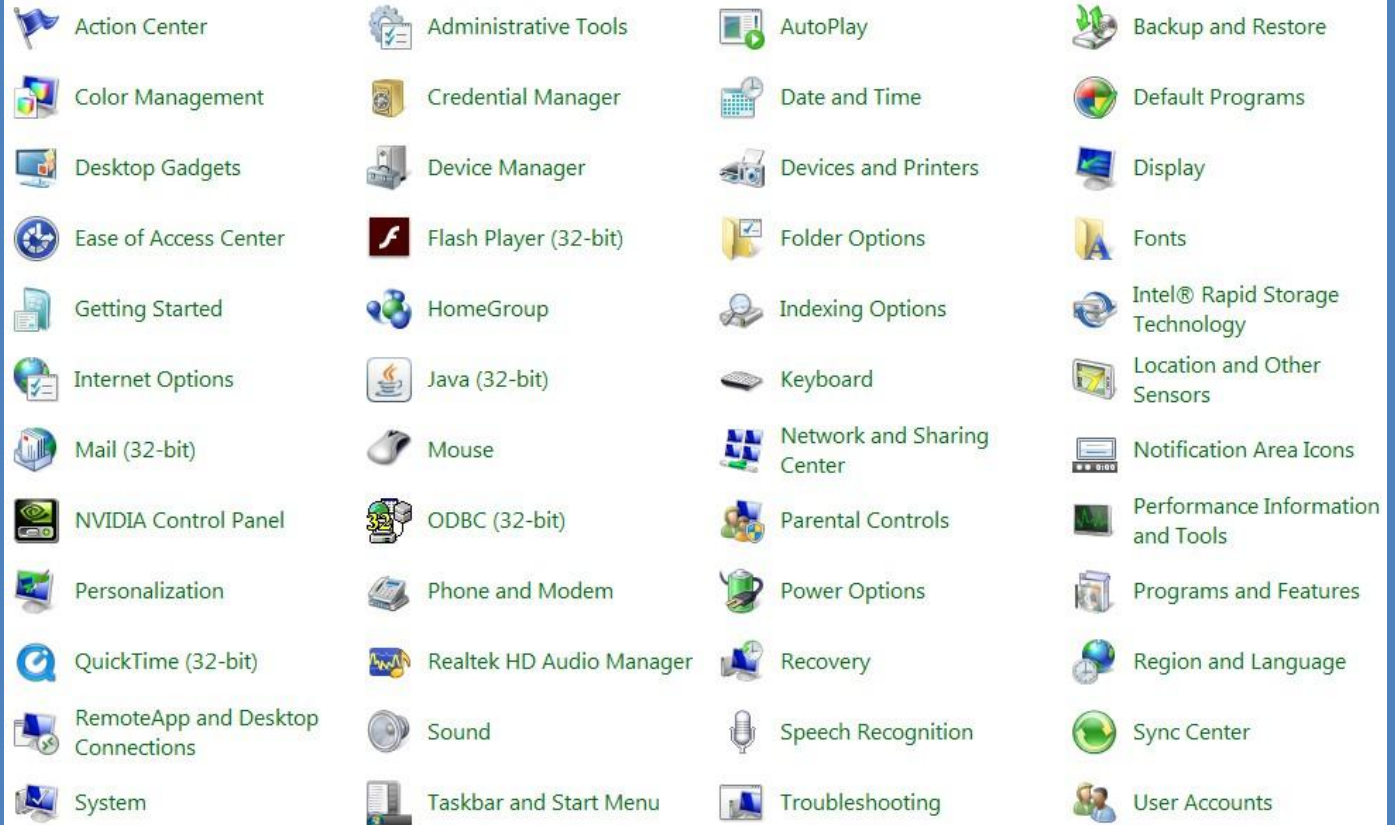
| | | | |
|---|---|---|---|
| Action Center | Administrative Tools | AutoPlay | Backup and Restore |
| Color Management | Credential Manager | Date and Time | Default Programs |
| Desktop Gadgets | Device Manager | Devices and Printers | Display |
| Ease of Access Center | Flash Player (32-bit) | Folder Options | Fonts |
| Getting Started | HomeGroup | Indexing Options | Intel® Rapid Storage Technology |
| Internet Options | Java (32-bit) | Keyboard | Location and Other Sensors |
| Mail (32-bit) | Mouse | Network and Sharing Center | Notification Area Icons |
| NVIDIA Control Panel | ODBC (32-bit) | Parental Controls | Performance Information and Tools |
| Personalization | Phone and Modem | Power Options | Programs and Features |
| QuickTime (32-bit) | Realtek HD Audio Manager | Recovery | Region and Language |
| RemoteApp and Desktop Connections | Sound | Speech Recognition | Sync Center |
| System | Taskbar and Start Menu | Troubleshooting | User Accounts |